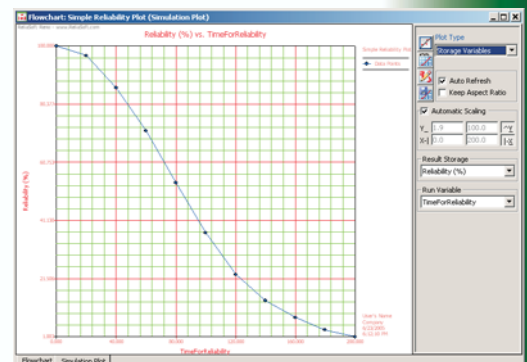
Flowchart: Simple Reliability Plot (Simulation Plot)

ReliaSoft Xfmea - www.ReliaSoft.com

Reliability (%) vs. TimeForReliability

Simple Reliability Plot

Data Points

100.000

80.370

60.720

41.080

21.440

1.800

0.000

40.000

80.000

120.000

160.000

200.000

Reliability (%)

TimeForReliability

User's Name
Company
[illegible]
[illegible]

Plot Type

Storage Variables

Auto Refresh

Keep Aspect Ratio

Automatic Scaling

Y 1.9 100.0

X 0.0 200.0

Result Storage

Reliability (%)

Run Variable

TimeForReliability

Flowchart

Simulation Plot